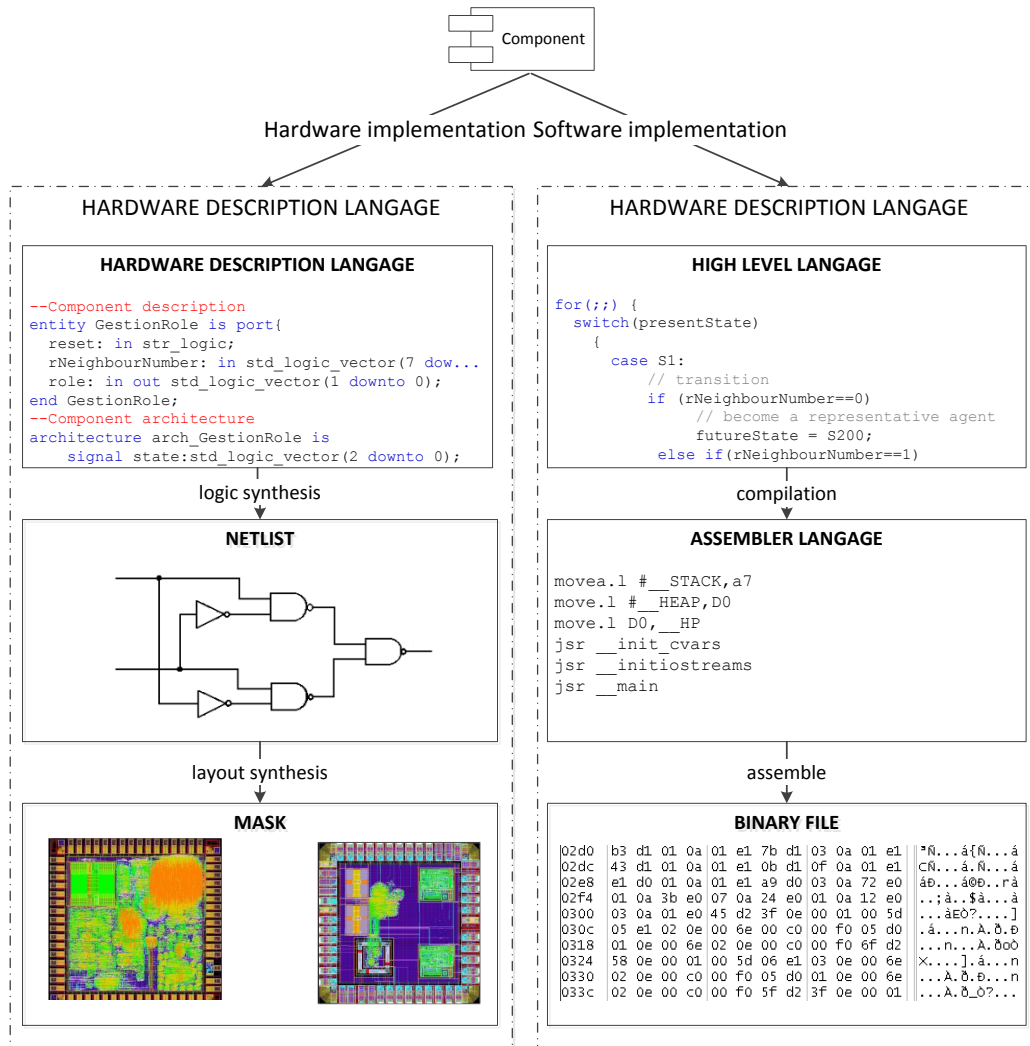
Component

Hardware implementation Software implementation

HARDWARE DESCRIPTION LANGAGE

HARDWARE DESCRIPTION LANGAGE

--Component description
entity GestionRole is port(
reset: in str_logic;
rNeighbourNumber: in std_logic_vector(7 dow...
role: in out std_logic_vector(1 downto 0);
end GestionRole;
--Component architecture
architecture arch_GestionRole is
signal state:std_logic_vector(2 downto 0);

logic synthesis

NETLIST

layout synthesis

MASK

HARDWARE DESCRIPTION LANGAGE

HIGH LEVEL LANGAGE

for(;;) {
switch(presentState)
{
case S1:
// transition
if (rNeighbourNumber==0)
// become a representative agent
futureState = S200;
else if(rNeighbourNumber==1)

compilation

ASSEMBLER LANGAGE

movea.l #__STACK,a7
move.l #__HEAP,D0
move.l D0,__HP
jsr __init_cvars
jsr __initiostreams
jsr __main

assemble

BINARY FILE

| | | | | | |
|---|---|---|---|---|---|
| 02d0 | b3 d1 01 0a | 01 e1 7b d1 | 03 0a 01 e1 | ³Ñ...á{Ñ...á |
| 02dc | 43 d1 01 0a | 01 e1 0b d1 | 0f 0a 01 e1 | CÑ...á.Ñ...á |
| 02e8 | e1 d0 01 0a | 01 e1 a9 d0 | 03 0a 72 e0 | áÐ...á©Ð..rà |
| 02f4 | 01 0a 3b e0 | 07 0a 24 e0 | 01 0a 12 e0 | ..;à..$à...à |
| 0300 | 03 0a 01 e0 | 45 d2 3f 0e | 00 01 00 5d | ...àEÒ?....] |
| 030c | 05 e1 02 0e | 00 6e 00 c0 | 00 f0 05 d0 | .á...n.À.ð.Ð |
| 0318 | 01 0e 00 6e | 02 0e 00 c0 | 00 f0 6f d2 | ...n...À.ðoÒ |
| 0324 | 58 0e 00 01 | 00 5d 06 e1 | 03 0e 00 6e | X....].á...n |
| 0330 | 02 0e 00 c0 | 00 f0 05 d0 | 01 0e 00 6e | ...À.ð.Ð...n |
| 033c | 02 0e 00 c0 | 00 f0 5f d2 | 3f 0e 00 01 | ...À.ð_Ò?... |